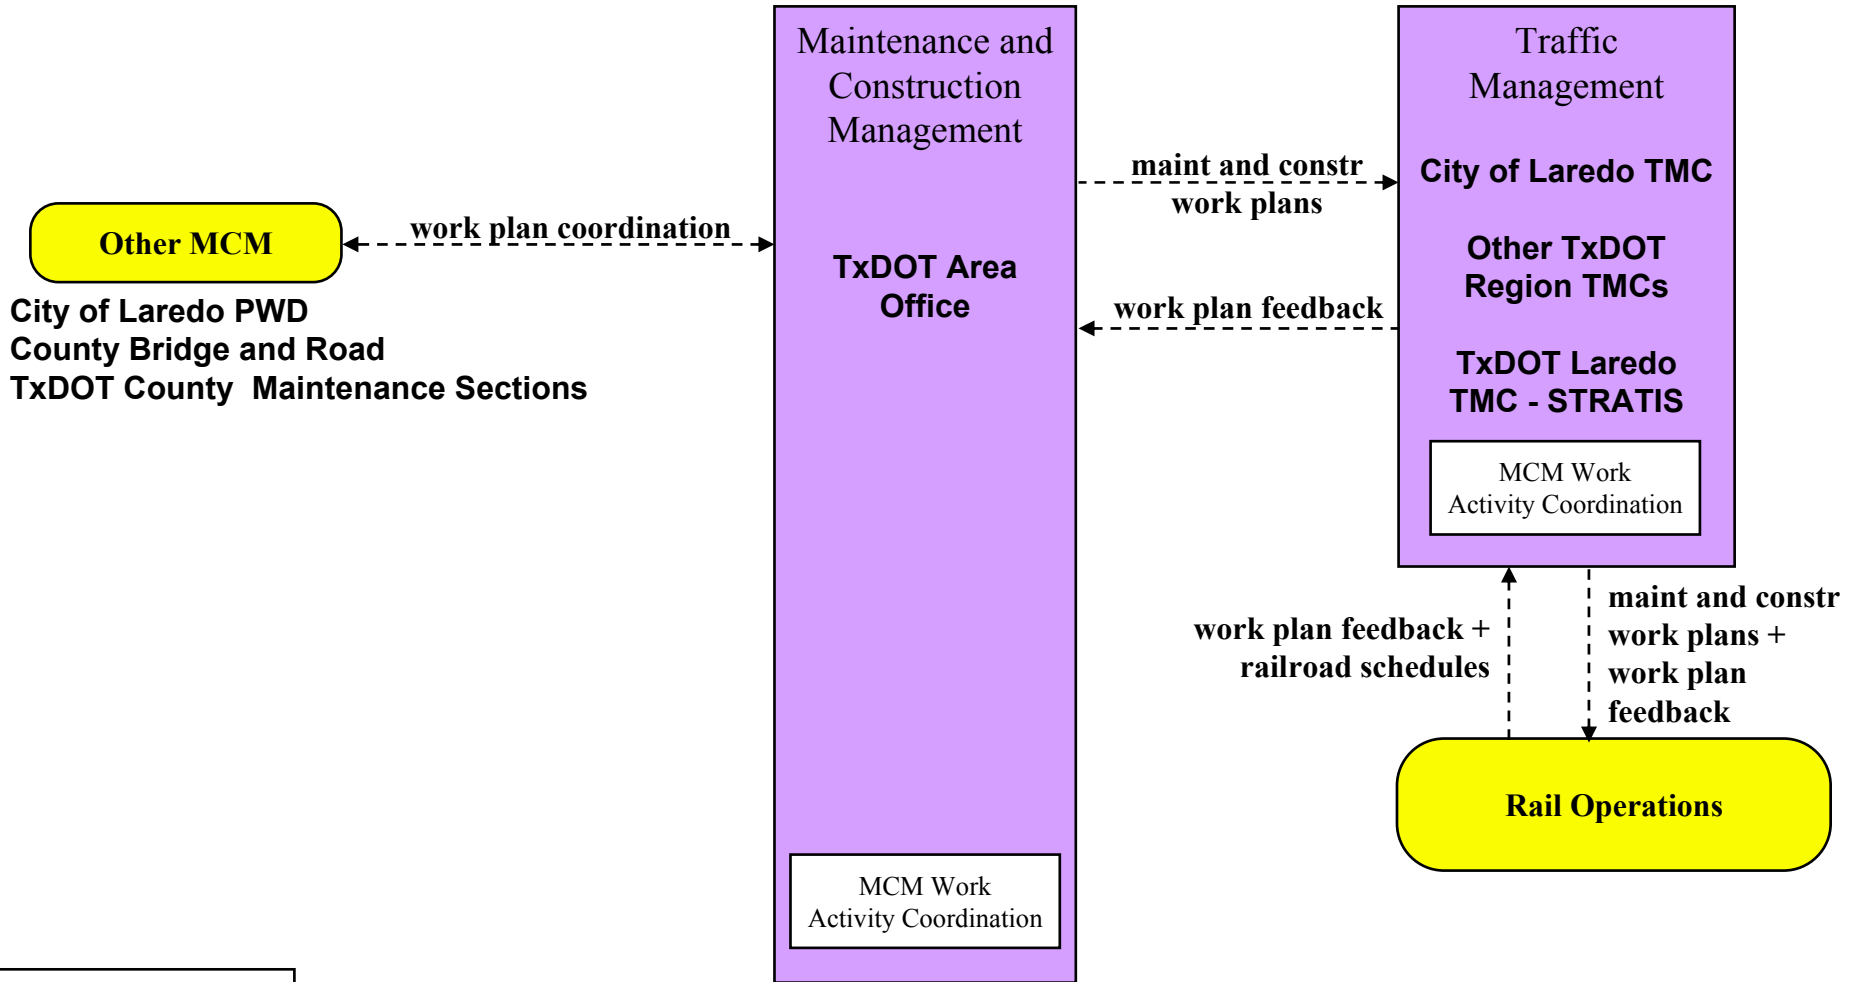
Other MCM

City of Laredo PWD
County Bridge and Road
TxDOT County Maintenance Sections

work plan coordination

Maintenance and Construction Management

TxDOT Area Office

MCM Work Activity Coordination

maint and constr work plans

work plan feedback

Traffic Management

City of Laredo TMC

Other TxDOT Region TMCs

TxDOT Laredo TMC - STRATIS

MCM Work Activity Coordination

work plan feedback + railroad schedules

maint and constr work plans + work plan feedback

Rail Operations